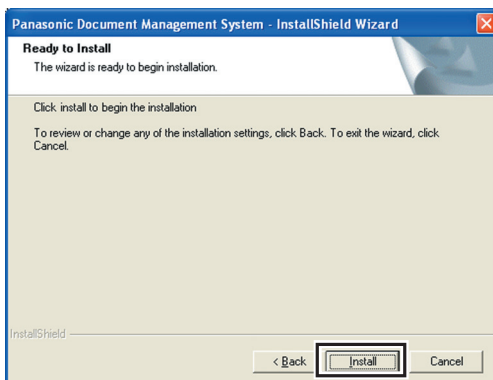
Panasonic Document Management System - InstallShield Wizard

Ready to Install
The wizard is ready to begin installation.

Click install to begin the installation

To review or change any of the installation settings, click Back. To exit the wizard, click Cancel.

InstallShield

< Back

Install

Cancel